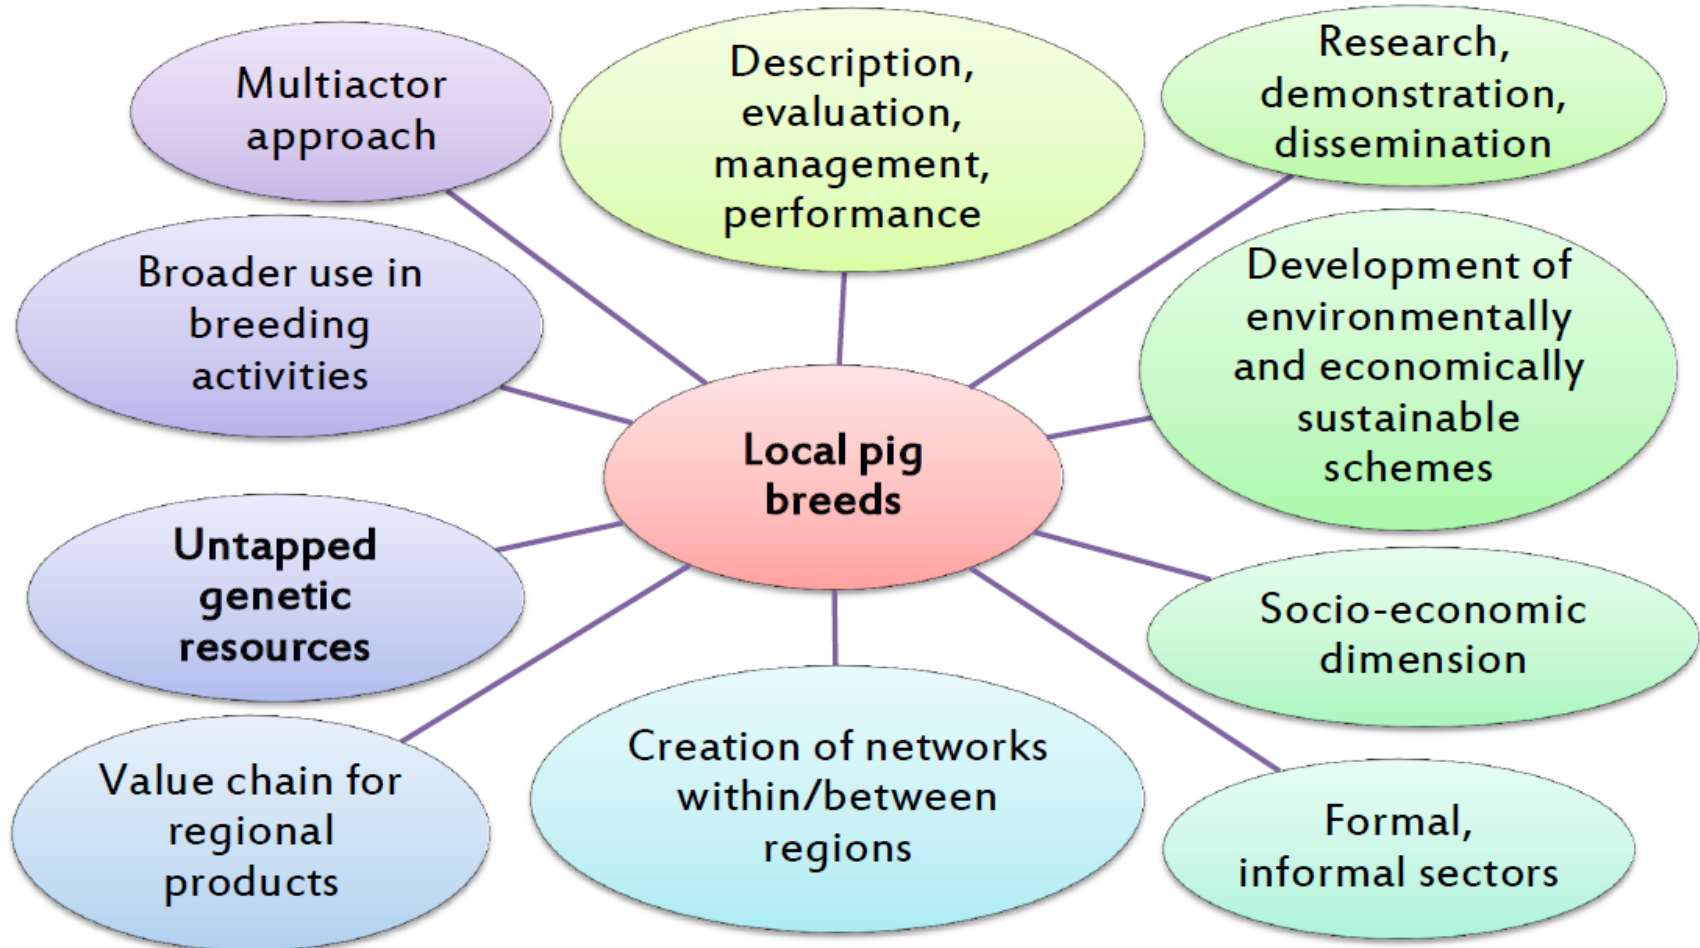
Multiactor approach

Description, evaluation, management, performance

Research, demonstration, dissemination

Broader use in breeding activities

Development of environmentally and economically sustainable schemes

Local pig breeds

Untapped genetic resources

Socio-economic dimension

Value chain for regional products

Creation of networks within/between regions

Formal, informal sectors